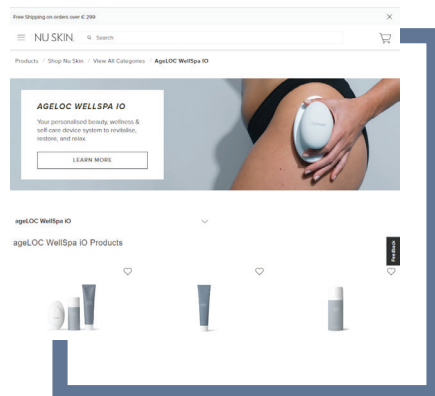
Free Shipping on orders over € 299

×

NU SKIN.

Search

Products / Shop Nu Skin / View All Categories / AgeLOC WellSpa iO

AGELOC WELLSPA IO

Your personalised beauty, wellness & self-care device system to revitalise, restore, and relax.

LEARN MORE

ageLOC WellSpa iO

ageLOC WellSpa iO Products

Feedback